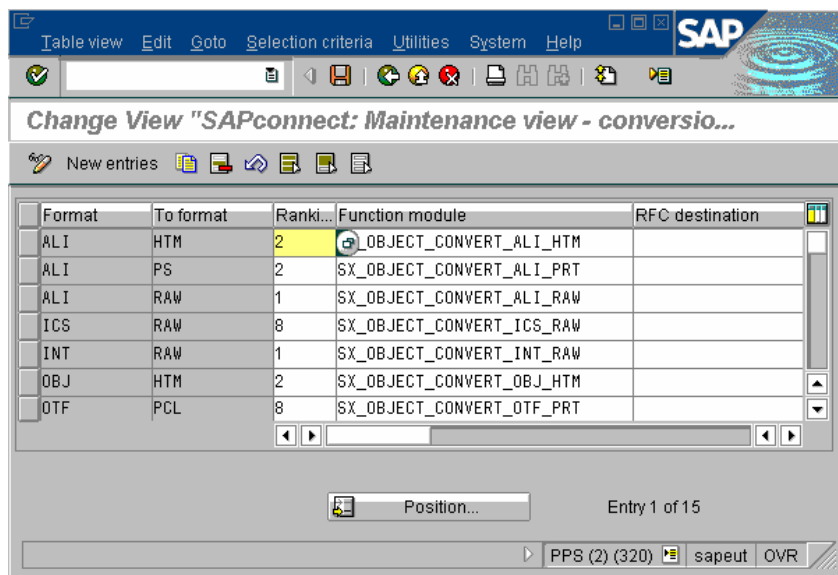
Table view Edit Goto Selection criteria Utilities System Help

SAP

Change View "SAPconnect: Maintenance view - conversio...

New entries

| Format | To format | Ranki... | Function module | RFC destination |
|---|---|---|---|---|
| ALI | HTM | 2 | _OBJECT_CONVERT_ALI_HTM | |
| ALI | PS | 2 | SX_OBJECT_CONVERT_ALI_PRT | |
| ALI | RAW | 1 | SX_OBJECT_CONVERT_ALI_RAW | |
| ICS | RAW | 8 | SX_OBJECT_CONVERT_ICS_RAW | |
| INT | RAW | 1 | SX_OBJECT_CONVERT_INT_RAW | |
| OBJ | HTM | 2 | SX_OBJECT_CONVERT_OBJ_HTM | |
| OTF | PCL | 8 | SX_OBJECT_CONVERT_OTF_PRT | |

Position...

Entry 1 of 15

PPS (2) (320) sapeut OVR